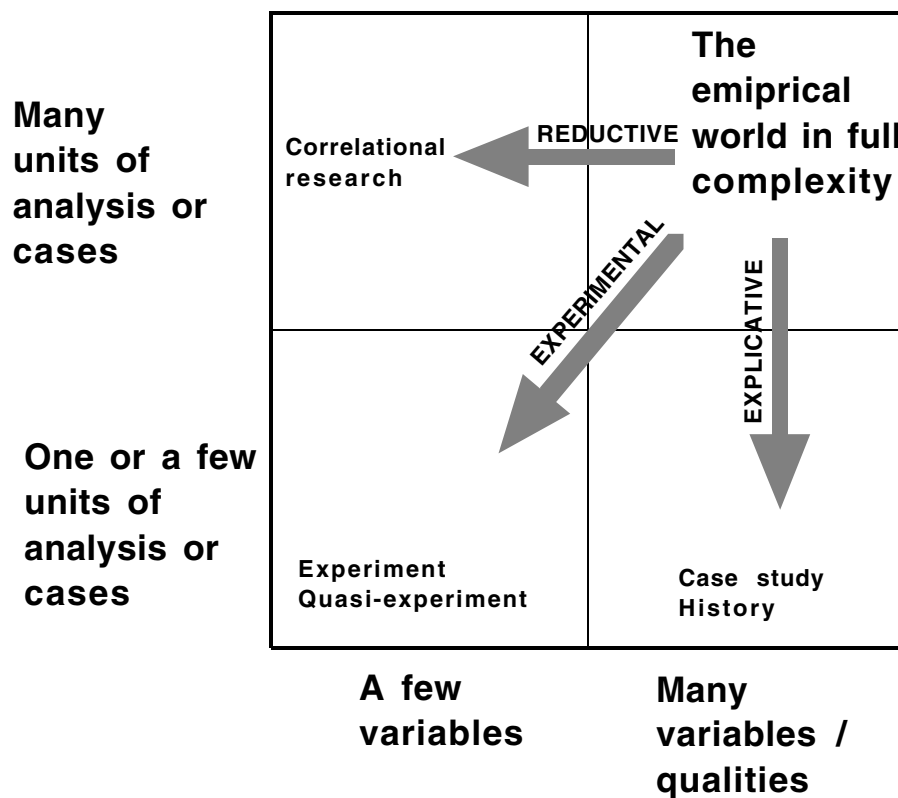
Many units of analysis or cases

Correlational research

REDUCTIVE

The emiprical world in full complexity

EXPERIMENTAL

EXPLICATIVE

One or a few units of analysis or cases

Experiment
Quasi-experiment

Case study
History

A few variables

Many variables / qualities